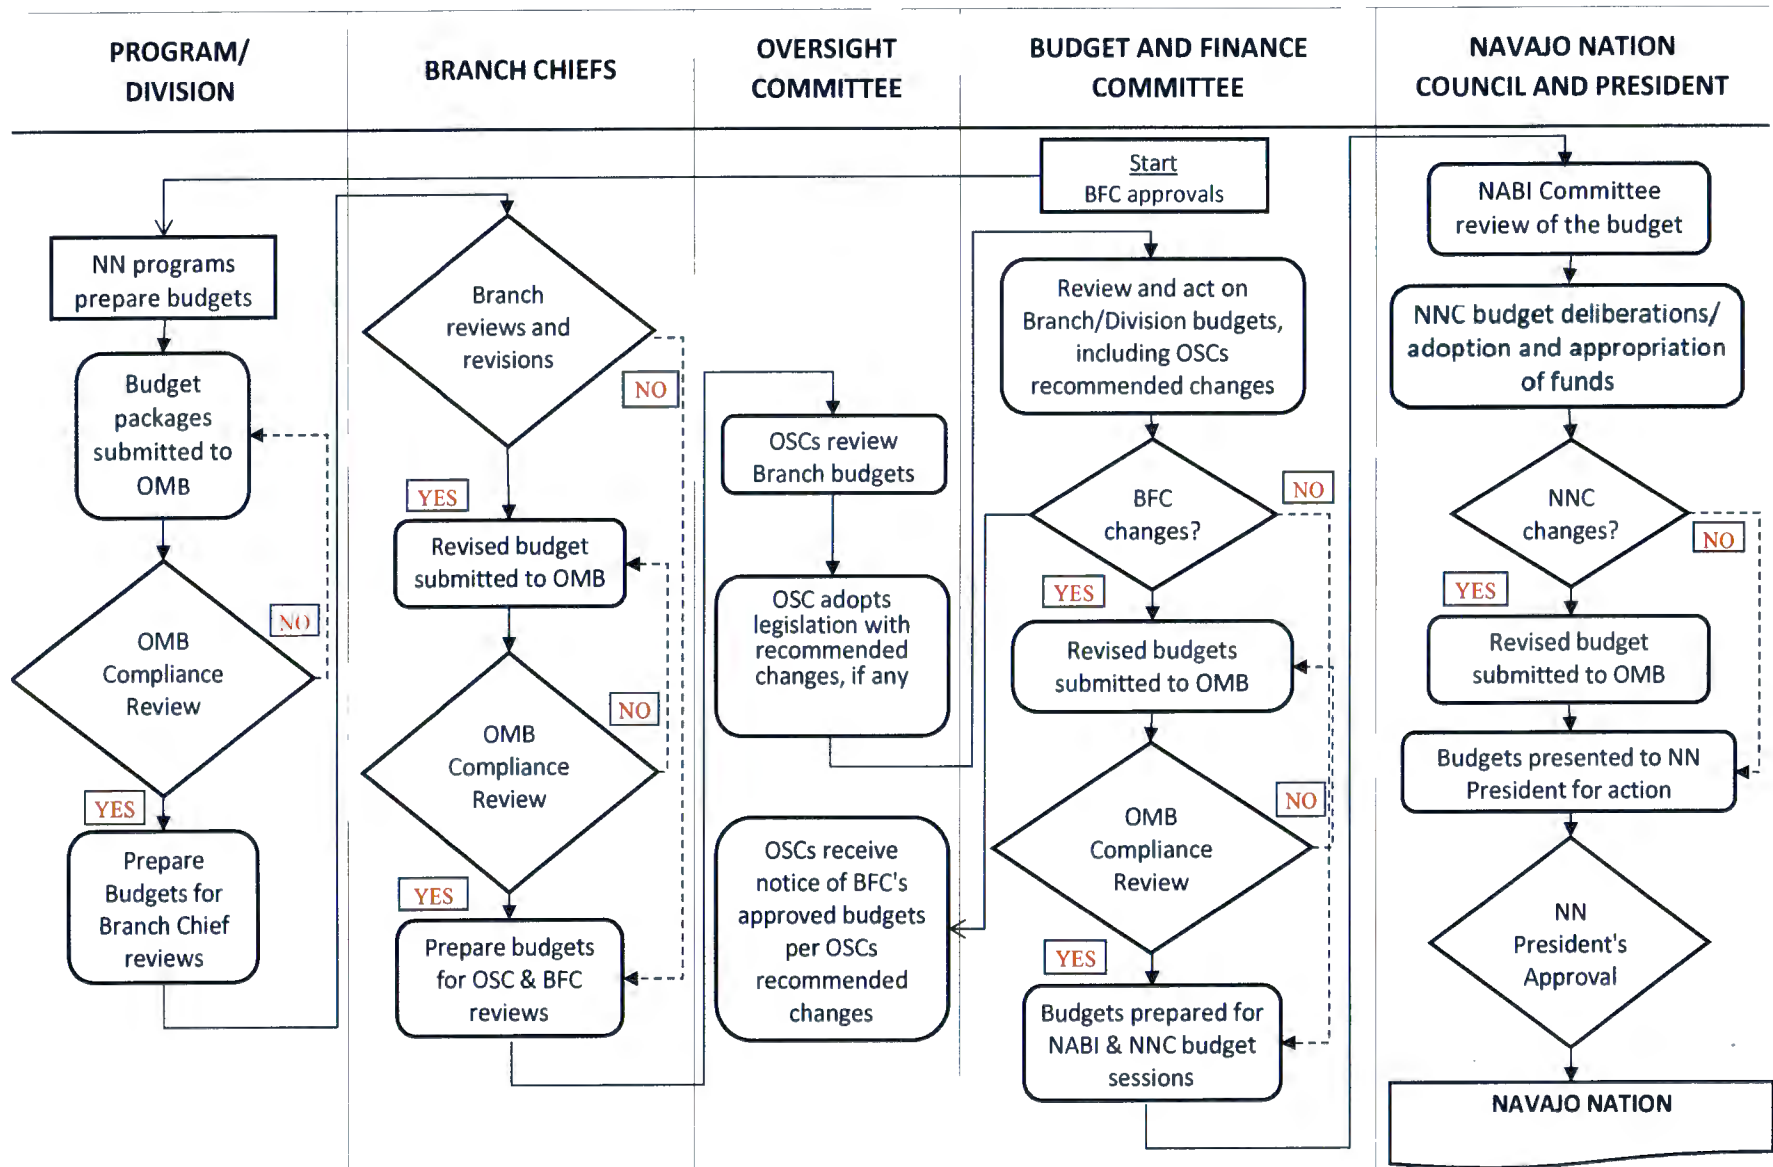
PROGRAM/ DIVISION

BRANCH CHIEFS

OVERSIGHT COMMITTEE

BUDGET AND FINANCE COMMITTEE

NAVAJO NATION COUNCIL AND PRESIDENT

NN programs prepare budgets

Budget packages submitted to OMB

OMB Compliance Review

NO

YES

Prepare Budgets for Branch Chief reviews

Branch reviews and revisions

NO

YES

Revised budget submitted to OMB

OMB Compliance Review

NO

YES

Prepare budgets for OSC & BFC reviews

OSCs review Branch budgets

OSC adopts legislation with recommended changes, if any

OSCs receive notice of BFC's approved budgets per OSCs recommended changes

Start
BFC approvals

Review and act on Branch/Division budgets, including OSCs recommended changes

BFC changes?

NO

YES

Revised budgets submitted to OMB

OMB Compliance Review

NO

YES

Budgets prepared for NABI & NNC budget sessions

NABI Committee review of the budget

NNC budget deliberations/ adoption and appropriation of funds

NNC changes?

NO

YES

Revised budget submitted to OMB

Budgets presented to NN President for action

NN President's Approval

NAVAJO NATION